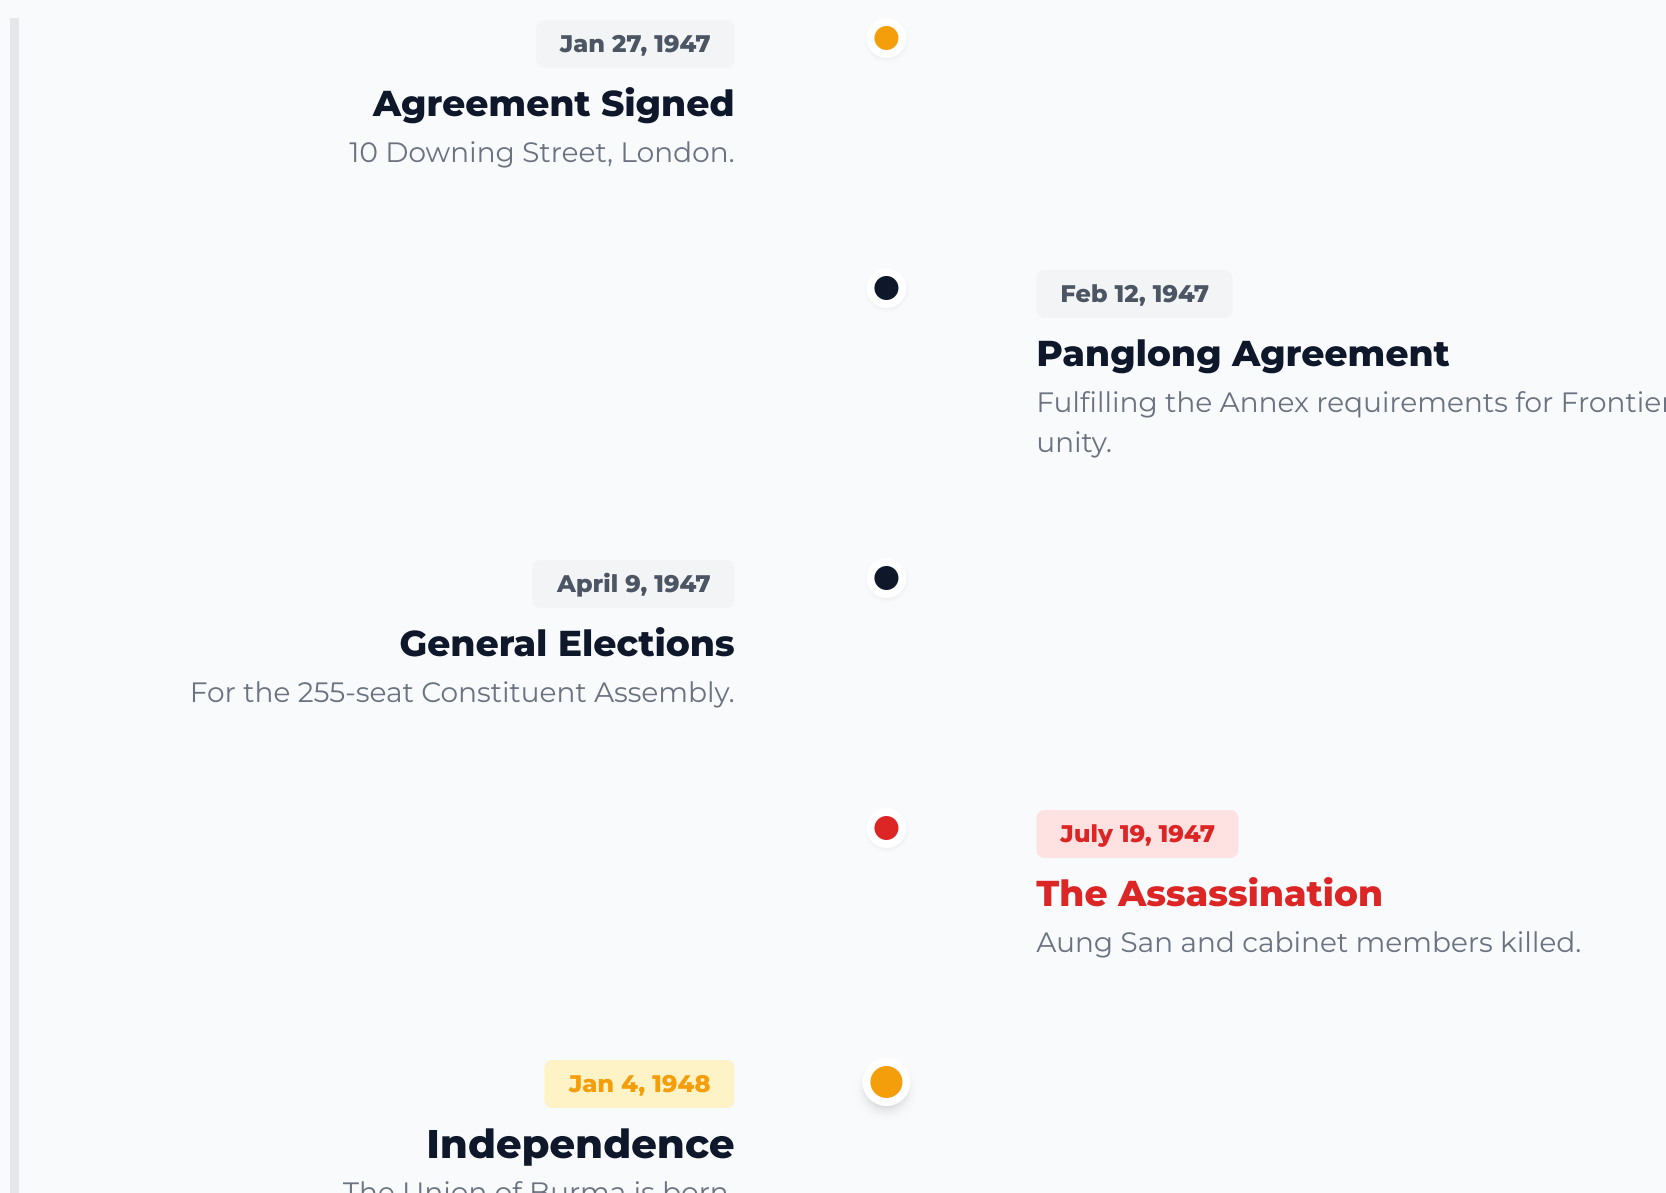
Jan 27, 1947
Agreement Signed
10 Downing Street, London.

Feb 12, 1947
Panglong Agreement
Fulfilling the Annex requirements for Frontie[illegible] unity.

April 9, 1947
General Elections
For the 255-seat Constituent Assembly.

July 19, 1947
The Assassination
Aung San and cabinet members killed.

Jan 4, 1948
Independence
The Union of Burma is born.